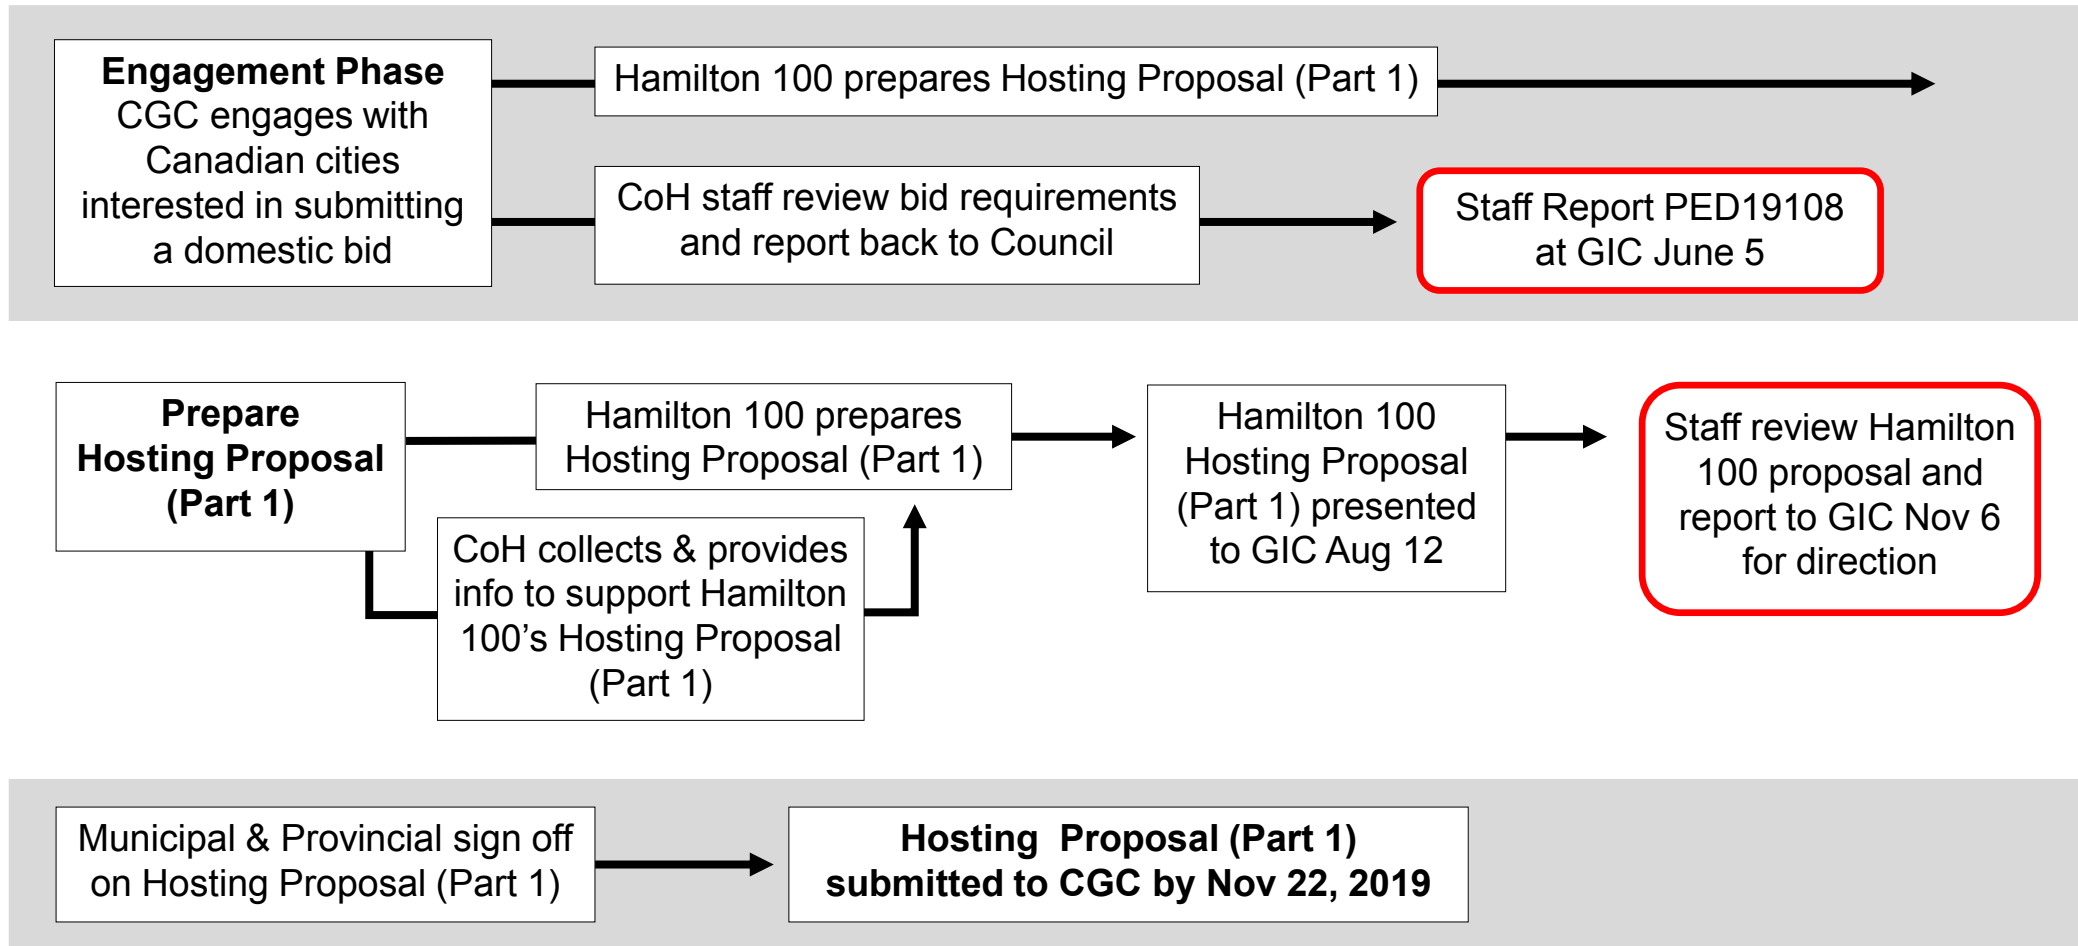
Engagement Phase
CGC engages with Canadian cities interested in submitting a domestic bid

Hamilton 100 prepares Hosting Proposal (Part 1)

CoH staff review bid requirements and report back to Council

Staff Report PED19108 at GIC June 5

Prepare Hosting Proposal (Part 1)

Hamilton 100 prepares Hosting Proposal (Part 1)

CoH collects & provides info to support Hamilton 100's Hosting Proposal (Part 1)

Hamilton 100 Hosting Proposal (Part 1) presented to GIC Aug 12

Staff review Hamilton 100 proposal and report to GIC Nov 6 for direction

Municipal & Provincial sign off on Hosting Proposal (Part 1)

Hosting Proposal (Part 1) submitted to CGC by Nov 22, 2019